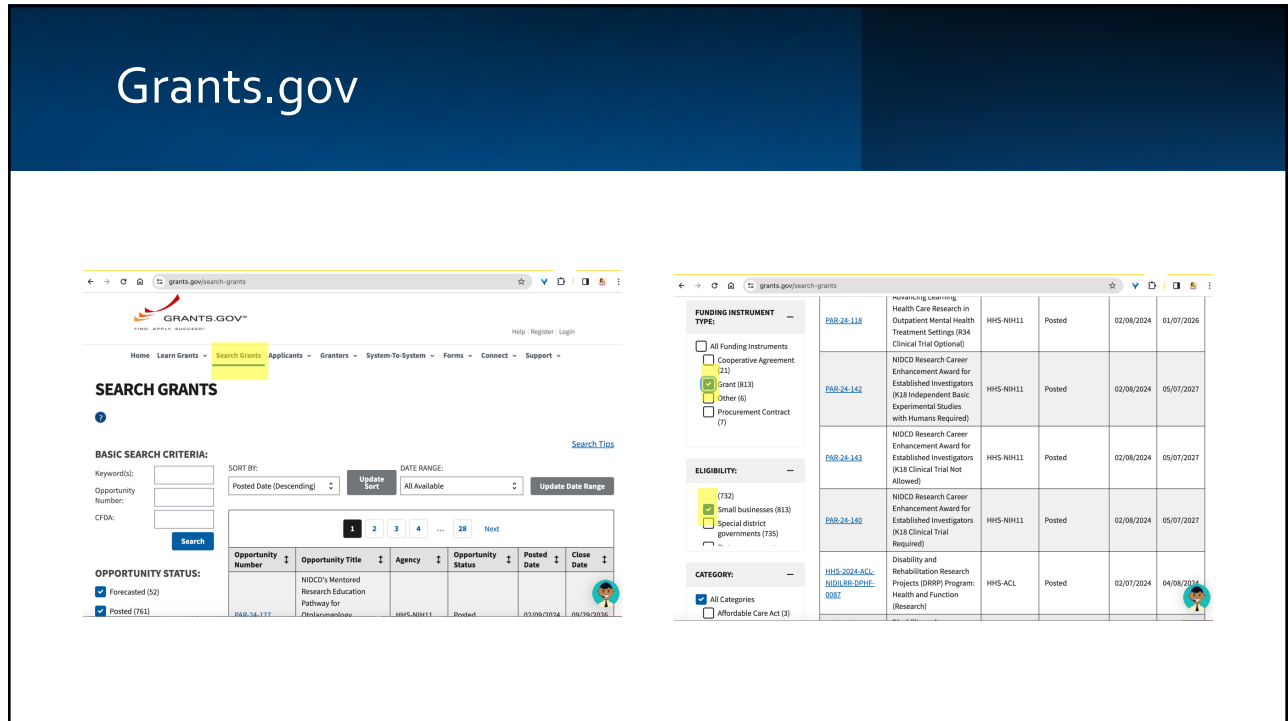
Grants.gov

grants.gov/search-grants

GRANTS.GOV℠
FIND. APPLY. SUCCEED.℠

Help | Register | Login

Home Learn Grants Search Grants Applicants Grantors System-To-System Forms Connect Support

SEARCH GRANTS

?

Search Tips

BASIC SEARCH CRITERIA:

Keyword(s):
Opportunity Number:
CFDA:

Search

SORT BY:
Posted Date (Descending)
Update Sort

DATE RANGE:
All Available
Update Date Range

1 2 3 4 ... 28 Next

| Opportunity Number | Opportunity Title | Agency | Opportunity Status | Posted Date | Close Date |
|---|---|---|---|---|---|
| PAR-24-127 | NIDCD's Mentored Research Education Pathway for Otolaryngology | HHS-NIH11 | Posted | 02/09/2024 | 09/29/2026 |

OPPORTUNITY STATUS:

Forecasted (52)
Posted (761)

grants.gov/search-grants

FUNDING INSTRUMENT TYPE:

All Funding Instruments
Cooperative Agreement (21)
Grant (813)
Other (6)
Procurement Contract (7)

ELIGIBILITY:

(732)
Small businesses (813)
Special district governments (735)

CATEGORY:

All Categories
Affordable Care Act (3)

| | | | | | |
|---|---|---|---|---|---|
| PAR-24-118 | Advancing Learning Health Care Research in Outpatient Mental Health Treatment Settings (R34 Clinical Trial Optional) | HHS-NIH11 | Posted | 02/08/2024 | 01/07/2026 |
| PAR-24-142 | NIDCD Research Career Enhancement Award for Established Investigators (K18 Independent Basic Experimental Studies with Humans Required) | HHS-NIH11 | Posted | 02/08/2024 | 05/07/2027 |
| PAR-24-143 | NIDCD Research Career Enhancement Award for Established Investigators (K18 Clinical Trial Not Allowed) | HHS-NIH11 | Posted | 02/08/2024 | 05/07/2027 |
| PAR-24-140 | NIDCD Research Career Enhancement Award for Established Investigators (K18 Clinical Trial Required) | HHS-NIH11 | Posted | 02/08/2024 | 05/07/2027 |
| HHS-2024-ACL-NIDILRR-DPHF-0087 | Disability and Rehabilitation Research Projects (DRRP) Program: Health and Function (Research) | HHS-ACL | Posted | 02/07/2024 | 04/08/2024 |